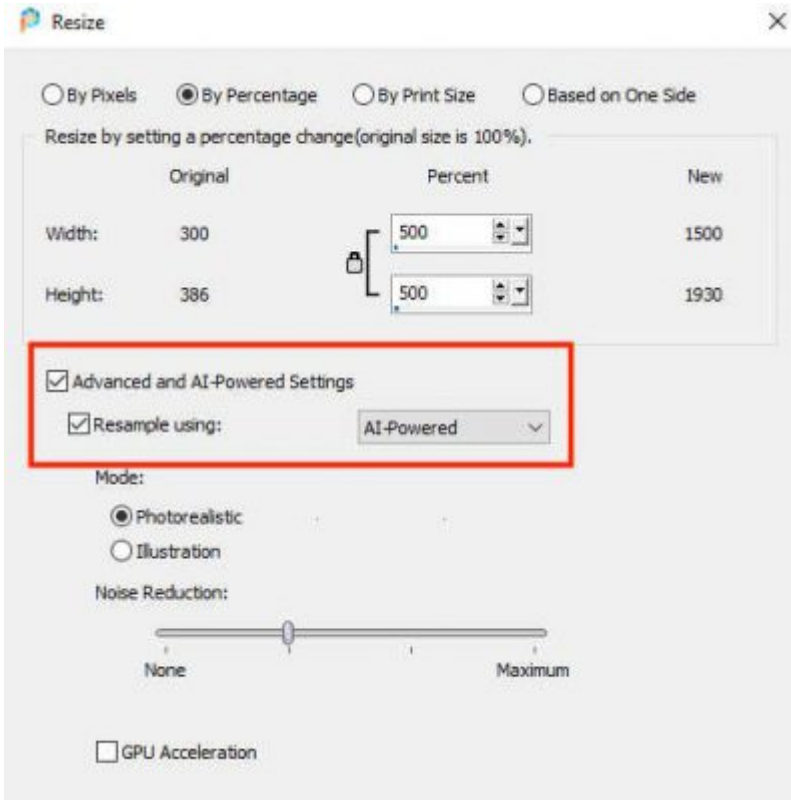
Resize

×

By Pixels
By Percentage
By Print Size
Based on One Side

Resize by setting a percentage change(original size is 100%).

| | Original | Percent | New |
|---|---|---|---|
| Width: | 300 | 500 | 1500 |
| Height: | 386 | 500 | 1930 |

Advanced and AI-Powered Settings

Resample using: AI-Powered

Mode:

Photorealistic

Illustration

Noise Reduction:

None

Maximum

GPU Acceleration